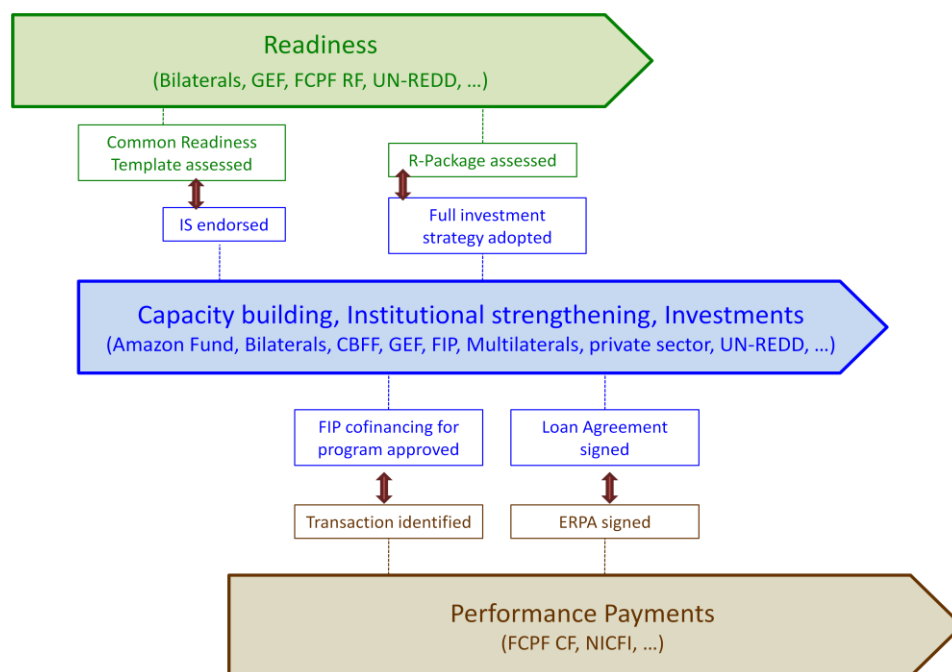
Readiness
(Bilaterals, GEF, FCPF RF, UN-REDD, …)

Common Readiness Template assessed

R-Package assessed

IS endorsed

Full investment strategy adopted

Capacity building, Institutional strengthening, Investments
(Amazon Fund, Bilaterals, CBFF, GEF, FIP, Multilaterals, private sector, UN-REDD, …)

FIP cofinancing for program approved

Loan Agreement signed

Transaction identified

ERPA signed

Performance Payments
(FCPF CF, NICFI, …)